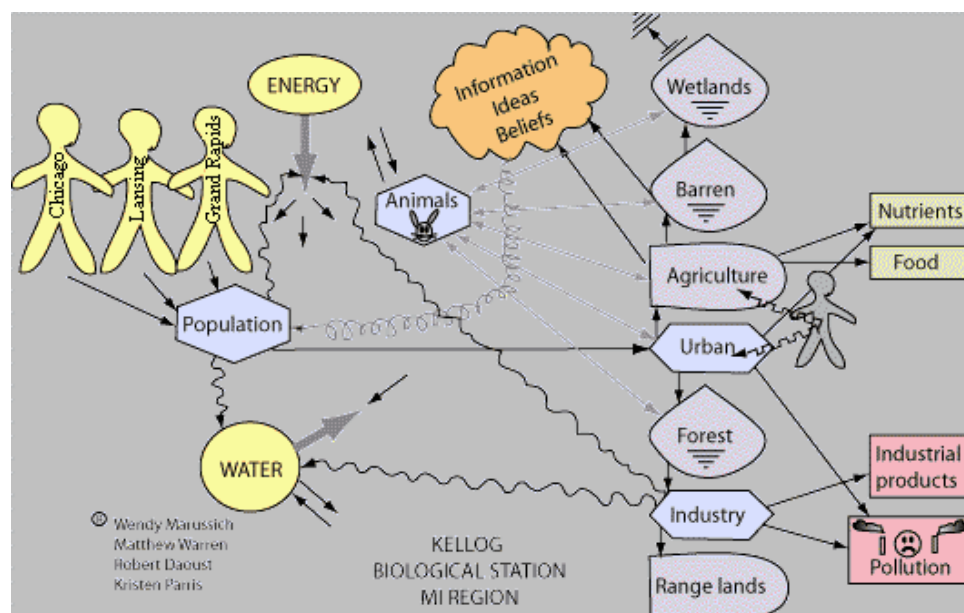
Chicago
Lansing
Grand Rapids

ENERGY

Information
Ideas
Beliefs

Wetlands

Barren

Animals

Nutrients

Agriculture

Food

Population

Urban

WATER

Forest

Industrial products

Industry

Pollution

Range lands

© Wendy Marussich
Matthew Warren
Robert Daoust
Kristen Panis

KELLOG
BIOLOGICAL STATION
MI REGION